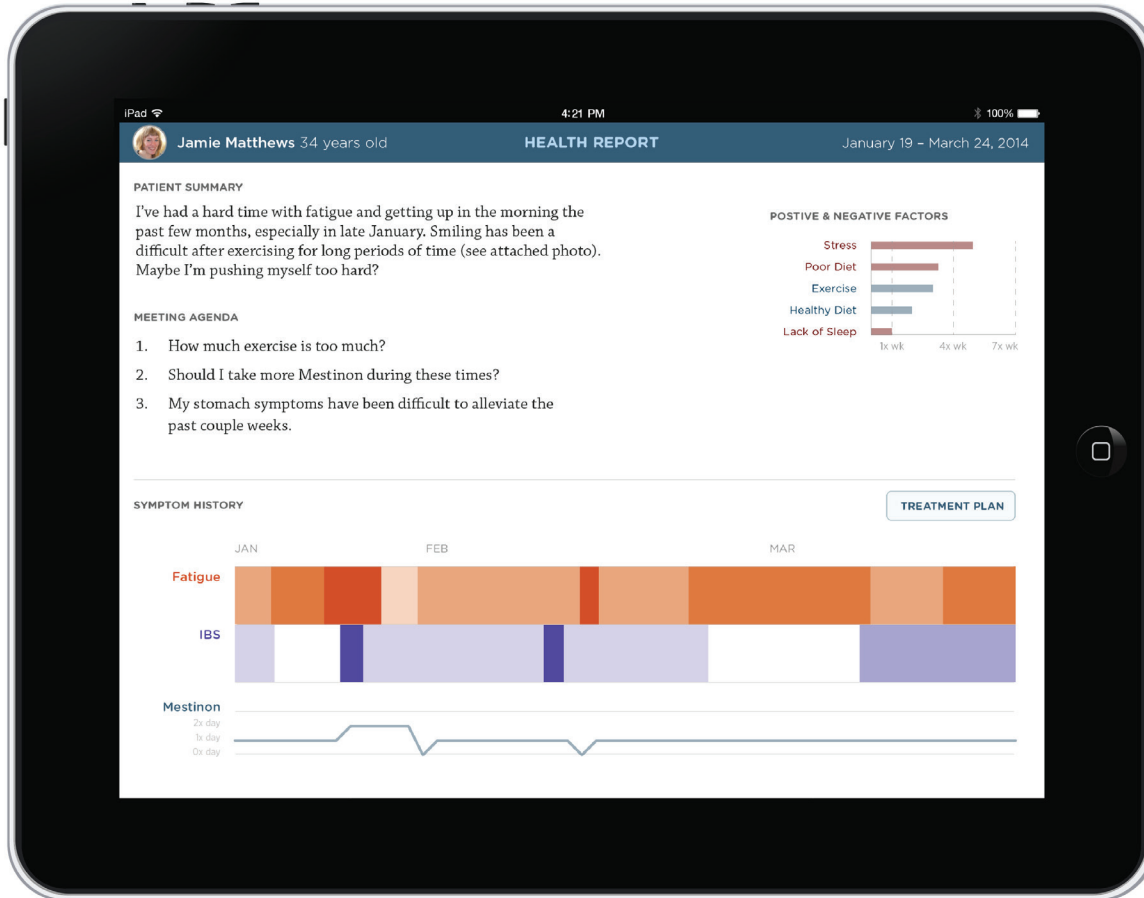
iPad

4:21 PM

100%

Jamie Matthews 34 years old

HEALTH REPORT

January 19 – March 24, 2014

PATIENT SUMMARY

I've had a hard time with fatigue and getting up in the morning the past few months, especially in late January. Smiling has been a difficult after exercising for long periods of time (see attached photo). Maybe I'm pushing myself too hard?

POSTIVE & NEGATIVE FACTORS

Stress
Poor Diet
Exercise
Healthy Diet
Lack of Sleep

1x wk 4x wk 7x wk

MEETING AGENDA

1. How much exercise is too much?
2. Should I take more Mestinon during these times?
3. My stomach symptoms have been difficult to alleviate the past couple weeks.

SYMPTOM HISTORY

TREATMENT PLAN

JAN FEB MAR

Fatigue

IBS

Mestinon
2x day
1x day
0x day